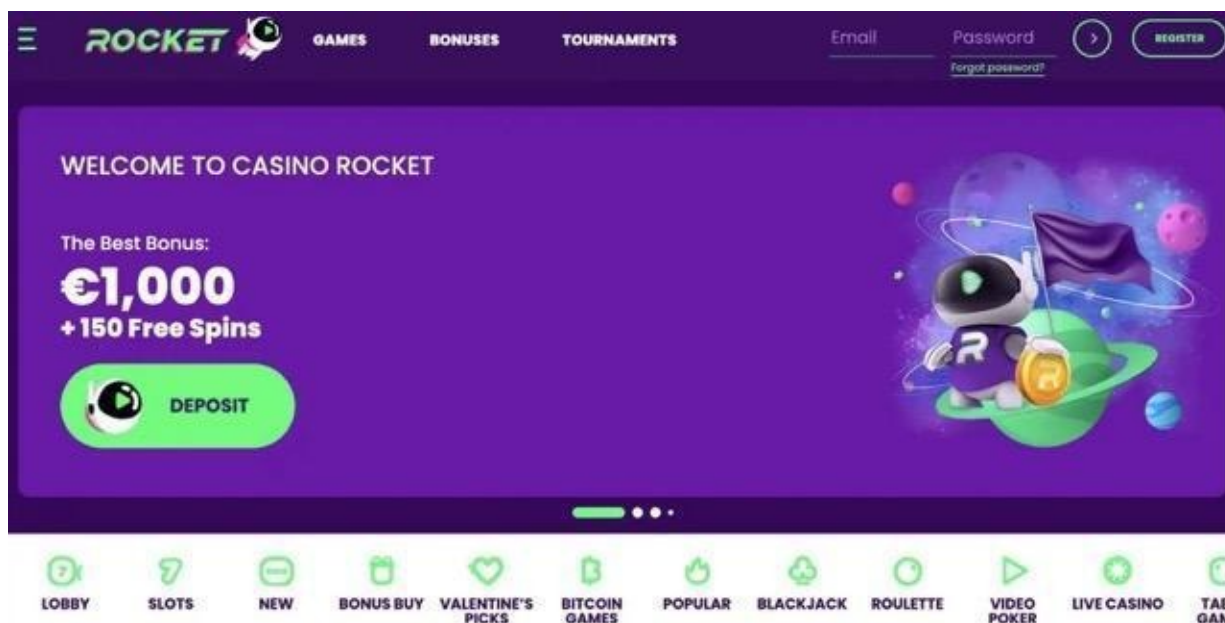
ROCKET GAMES BONUSES TOURNAMENTS Email Password Forgot password? REGISTER

WELCOME TO CASINO ROCKET

The Best Bonus:
€1,000
+150 Free Spins

DEPOSIT

LOBBY SLOTS NEW BONUS BUY VALENTINE'S PICKS BITCOIN GAMES POPULAR BLACKJACK ROULETTE VIDEO POKER LIVE CASINO TA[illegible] GA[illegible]